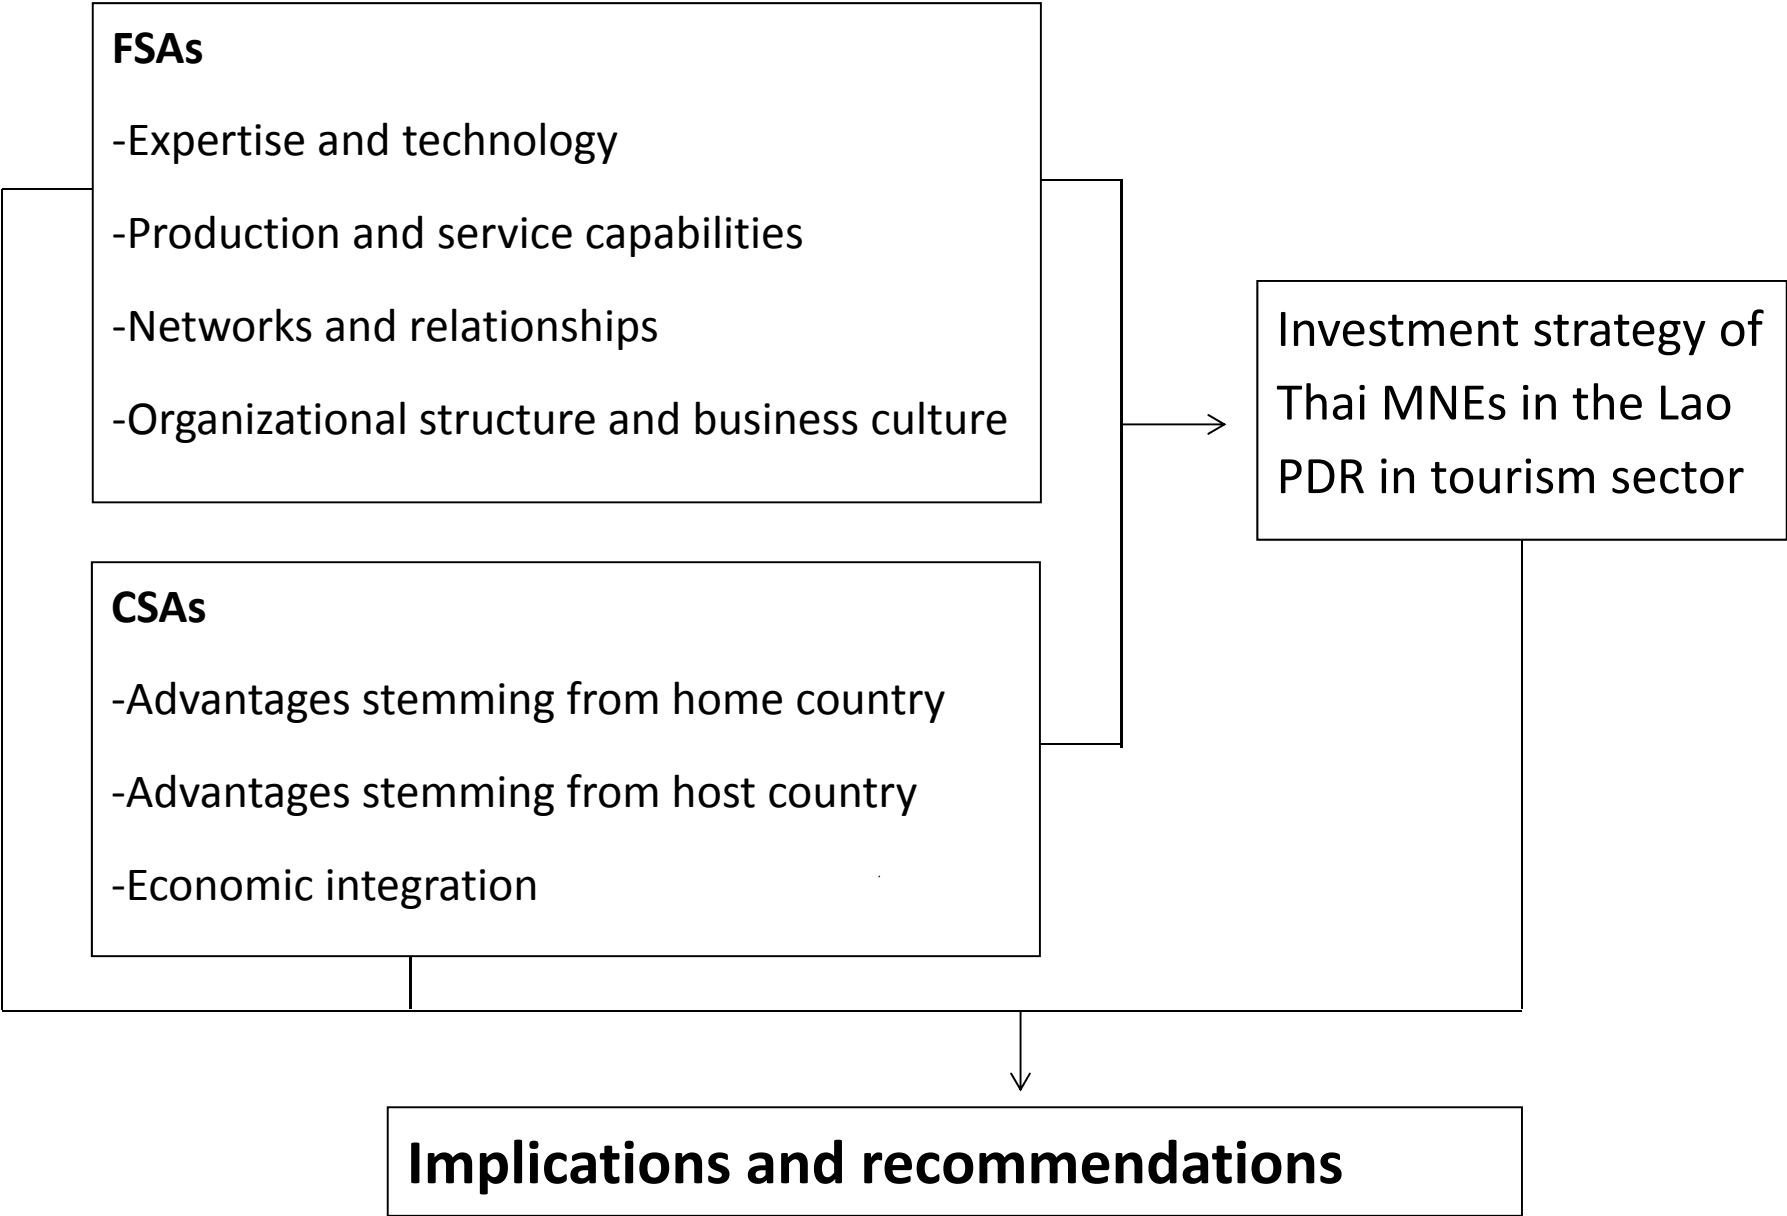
FSAs

-Expertise and technology

-Production and service capabilities

-Networks and relationships

-Organizational structure and business culture

CSAs

-Advantages stemming from home country

-Advantages stemming from host country

-Economic integration

Investment strategy of Thai MNEs in the Lao PDR in tourism sector

Implications and recommendations